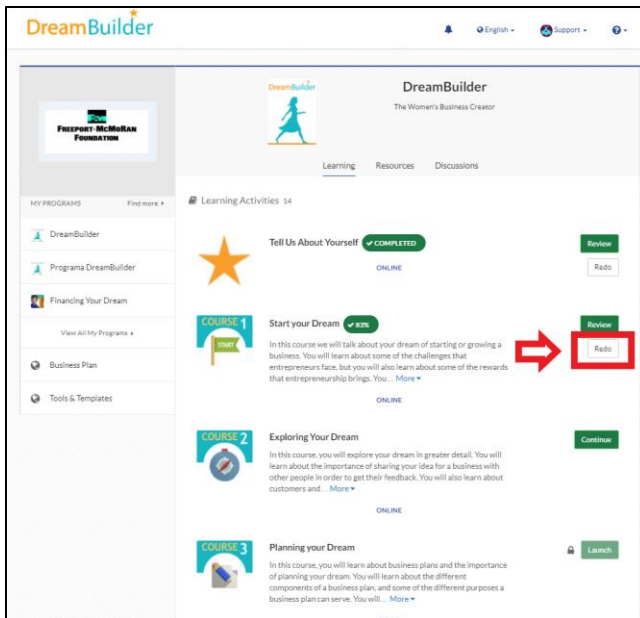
DreamBuilder

English ▾ Support ▾ ? ▾

FREEPORT-MCMORAN FOUNDATION

MY PROGRAMS Find more ▸

DreamBuilder

Programa DreamBuilder

Financing Your Dream

View All My Programs ▸

Business Plan

Tools & Templates

DreamBuilder

DreamBuilder

The Women's Business Creator

Learning Resources Discussions

Learning Activities 14

Tell Us About Yourself ✔ COMPLETED

ONLINE

Review

Redo

COURSE 1

START

Start your Dream ✔ 83%

In this course we will talk about your dream of starting or growing a business. You will learn about some of the challenges that entrepreneurs face, but you will also learn about some of the rewards that entrepreneurship brings. You... More ▾

ONLINE

Review

Redo

COURSE 2

Exploring Your Dream

In this course, you will explore your dream in greater detail. You will learn about the importance of sharing your idea for a business with other people in order to get their feedback. You will also learn about customers and... More ▾

ONLINE

Continue

COURSE 3

Planning your Dream

In this course, you will learn about business plans and the importance of planning your dream. You will learn about the different components of a business plan, and some of the different purposes a business plan can serve. You will... More ▾

Launch